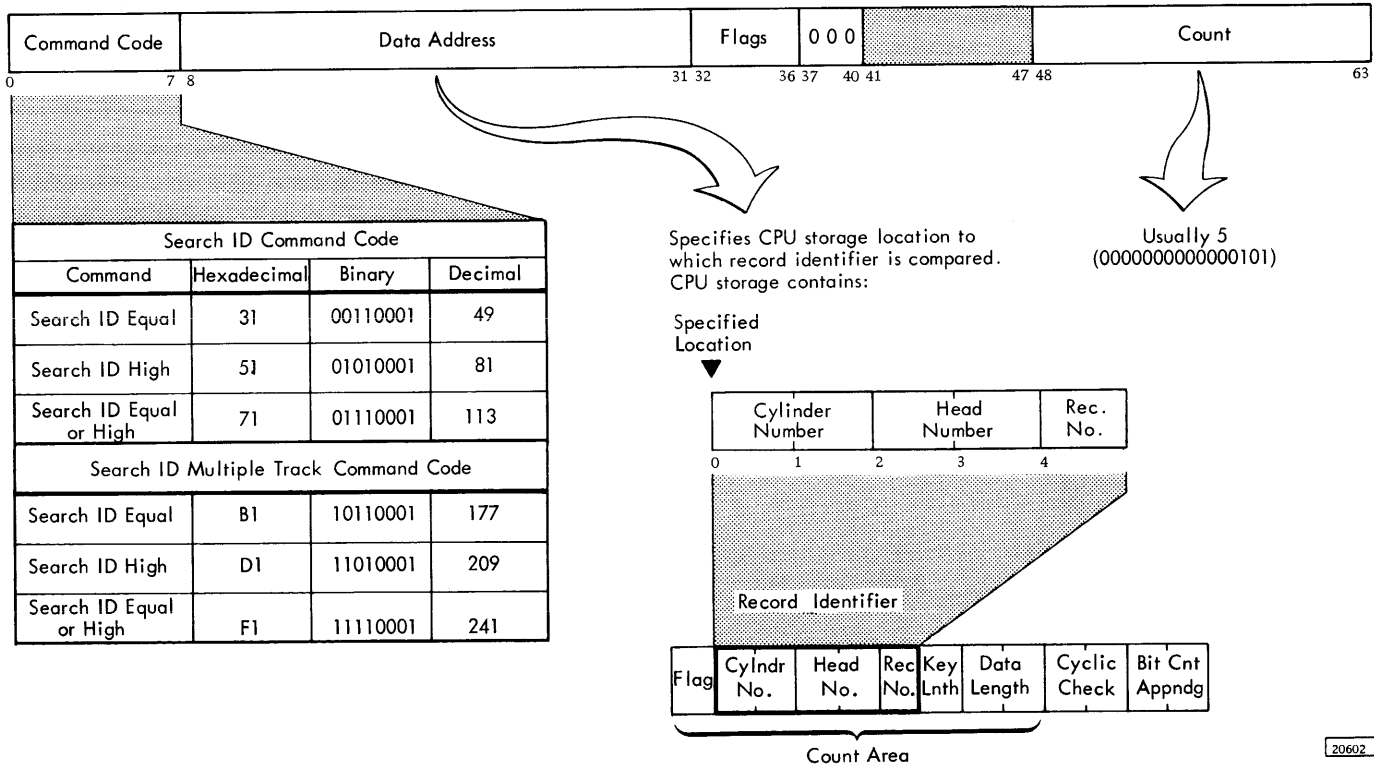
| Command Code | Data Address | Flags | 0 0 0 | | Count |
|---|---|---|---|---|---|

0 7 8 31 32 36 37 40 41 47 48 63

| Search ID Command Code | | | |
|---|---|---|---|
| Command | Hexadecimal | Binary | Decimal |
| Search ID Equal | 31 | 00110001 | 49 |
| Search ID High | 51 | 01010001 | 81 |
| Search ID Equal or High | 71 | 01110001 | 113 |
| Search ID Multiple Track Command Code | | | |
| Search ID Equal | B1 | 10110001 | 177 |
| Search ID High | D1 | 11010001 | 209 |
| Search ID Equal or High | F1 | 11110001 | 241 |

Specifies CPU storage location to which record identifier is compared. CPU storage contains:

Usually 5
(0000000000000101)

Specified Location

| Cylinder Number | Head Number | Rec. No. |
|---|---|---|

0 1 2 3 4

Record Identifier

| Flag | Cylndr No. | Head No. | Rec No. | Key Lnth | Data Length | Cyclic Check | Bit Cnt Appndg |
|---|---|---|---|---|---|---|---|

Count Area

20602